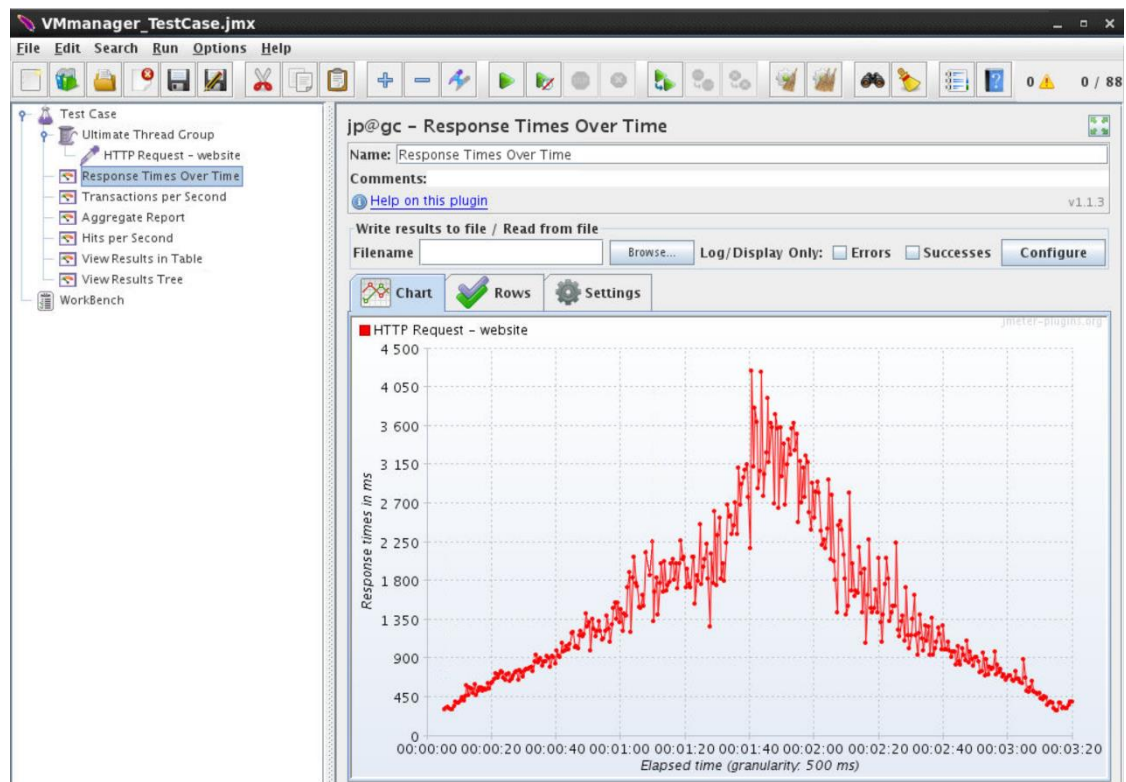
VMmanager_TestCase.jmx

File Edit Search Run Options Help

0 ⚠ 0 / 88

Test Case
Ultimate Thread Group
HTTP Request - website
Response Times Over Time
Transactions per Second
Aggregate Report
Hits per Second
View Results in Table
View Results Tree
WorkBench

jp@gc - Response Times Over Time

Name: Response Times Over Time

Comments:

Help on this plugin

v1.1.3

Write results to file / Read from file

Filename Browse... Log/Display Only: Errors Successes Configure

Chart Rows Settings

HTTP Request - website

jmeter-plugins.org

4 500
4 050
3 600
3 150
2 700
2 250
1 800
1 350
900
450
0

Response times in ms

00:00:00 00:00:20 00:00:40 00:01:00 00:01:20 00:01:40 00:02:00 00:02:20 00:02:40 00:03:00 00:03:20

Elapsed time (granularity: 500 ms)